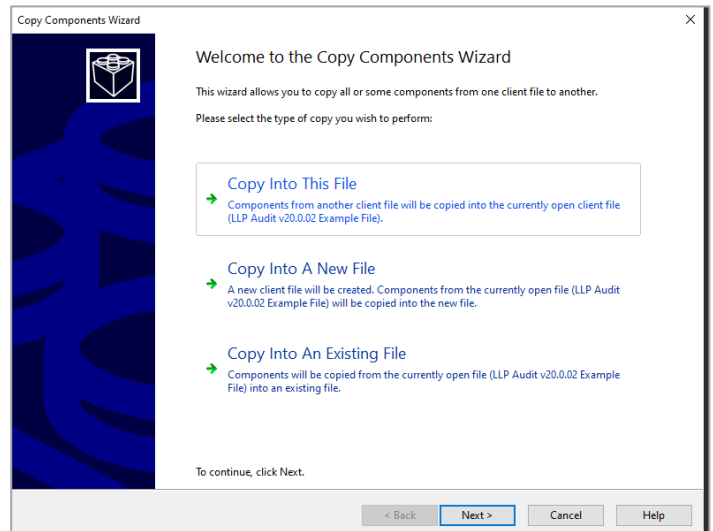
Copy Components Wizard

×

Welcome to the Copy Components Wizard

This wizard allows you to copy all or some components from one client file to another.

Please select the type of copy you wish to perform:

Copy Into This File

Components from another client file will be copied into the currently open client file (LLP Audit v20.0.02 Example File).

Copy Into A New File

A new client file will be created. Components from the currently open file (LLP Audit v20.0.02 Example File) will be copied into the new file.

Copy Into An Existing File

Components will be copied from the currently open file (LLP Audit v20.0.02 Example File) into an existing file.

To continue, click Next.

< Back

Next >

Cancel

Help